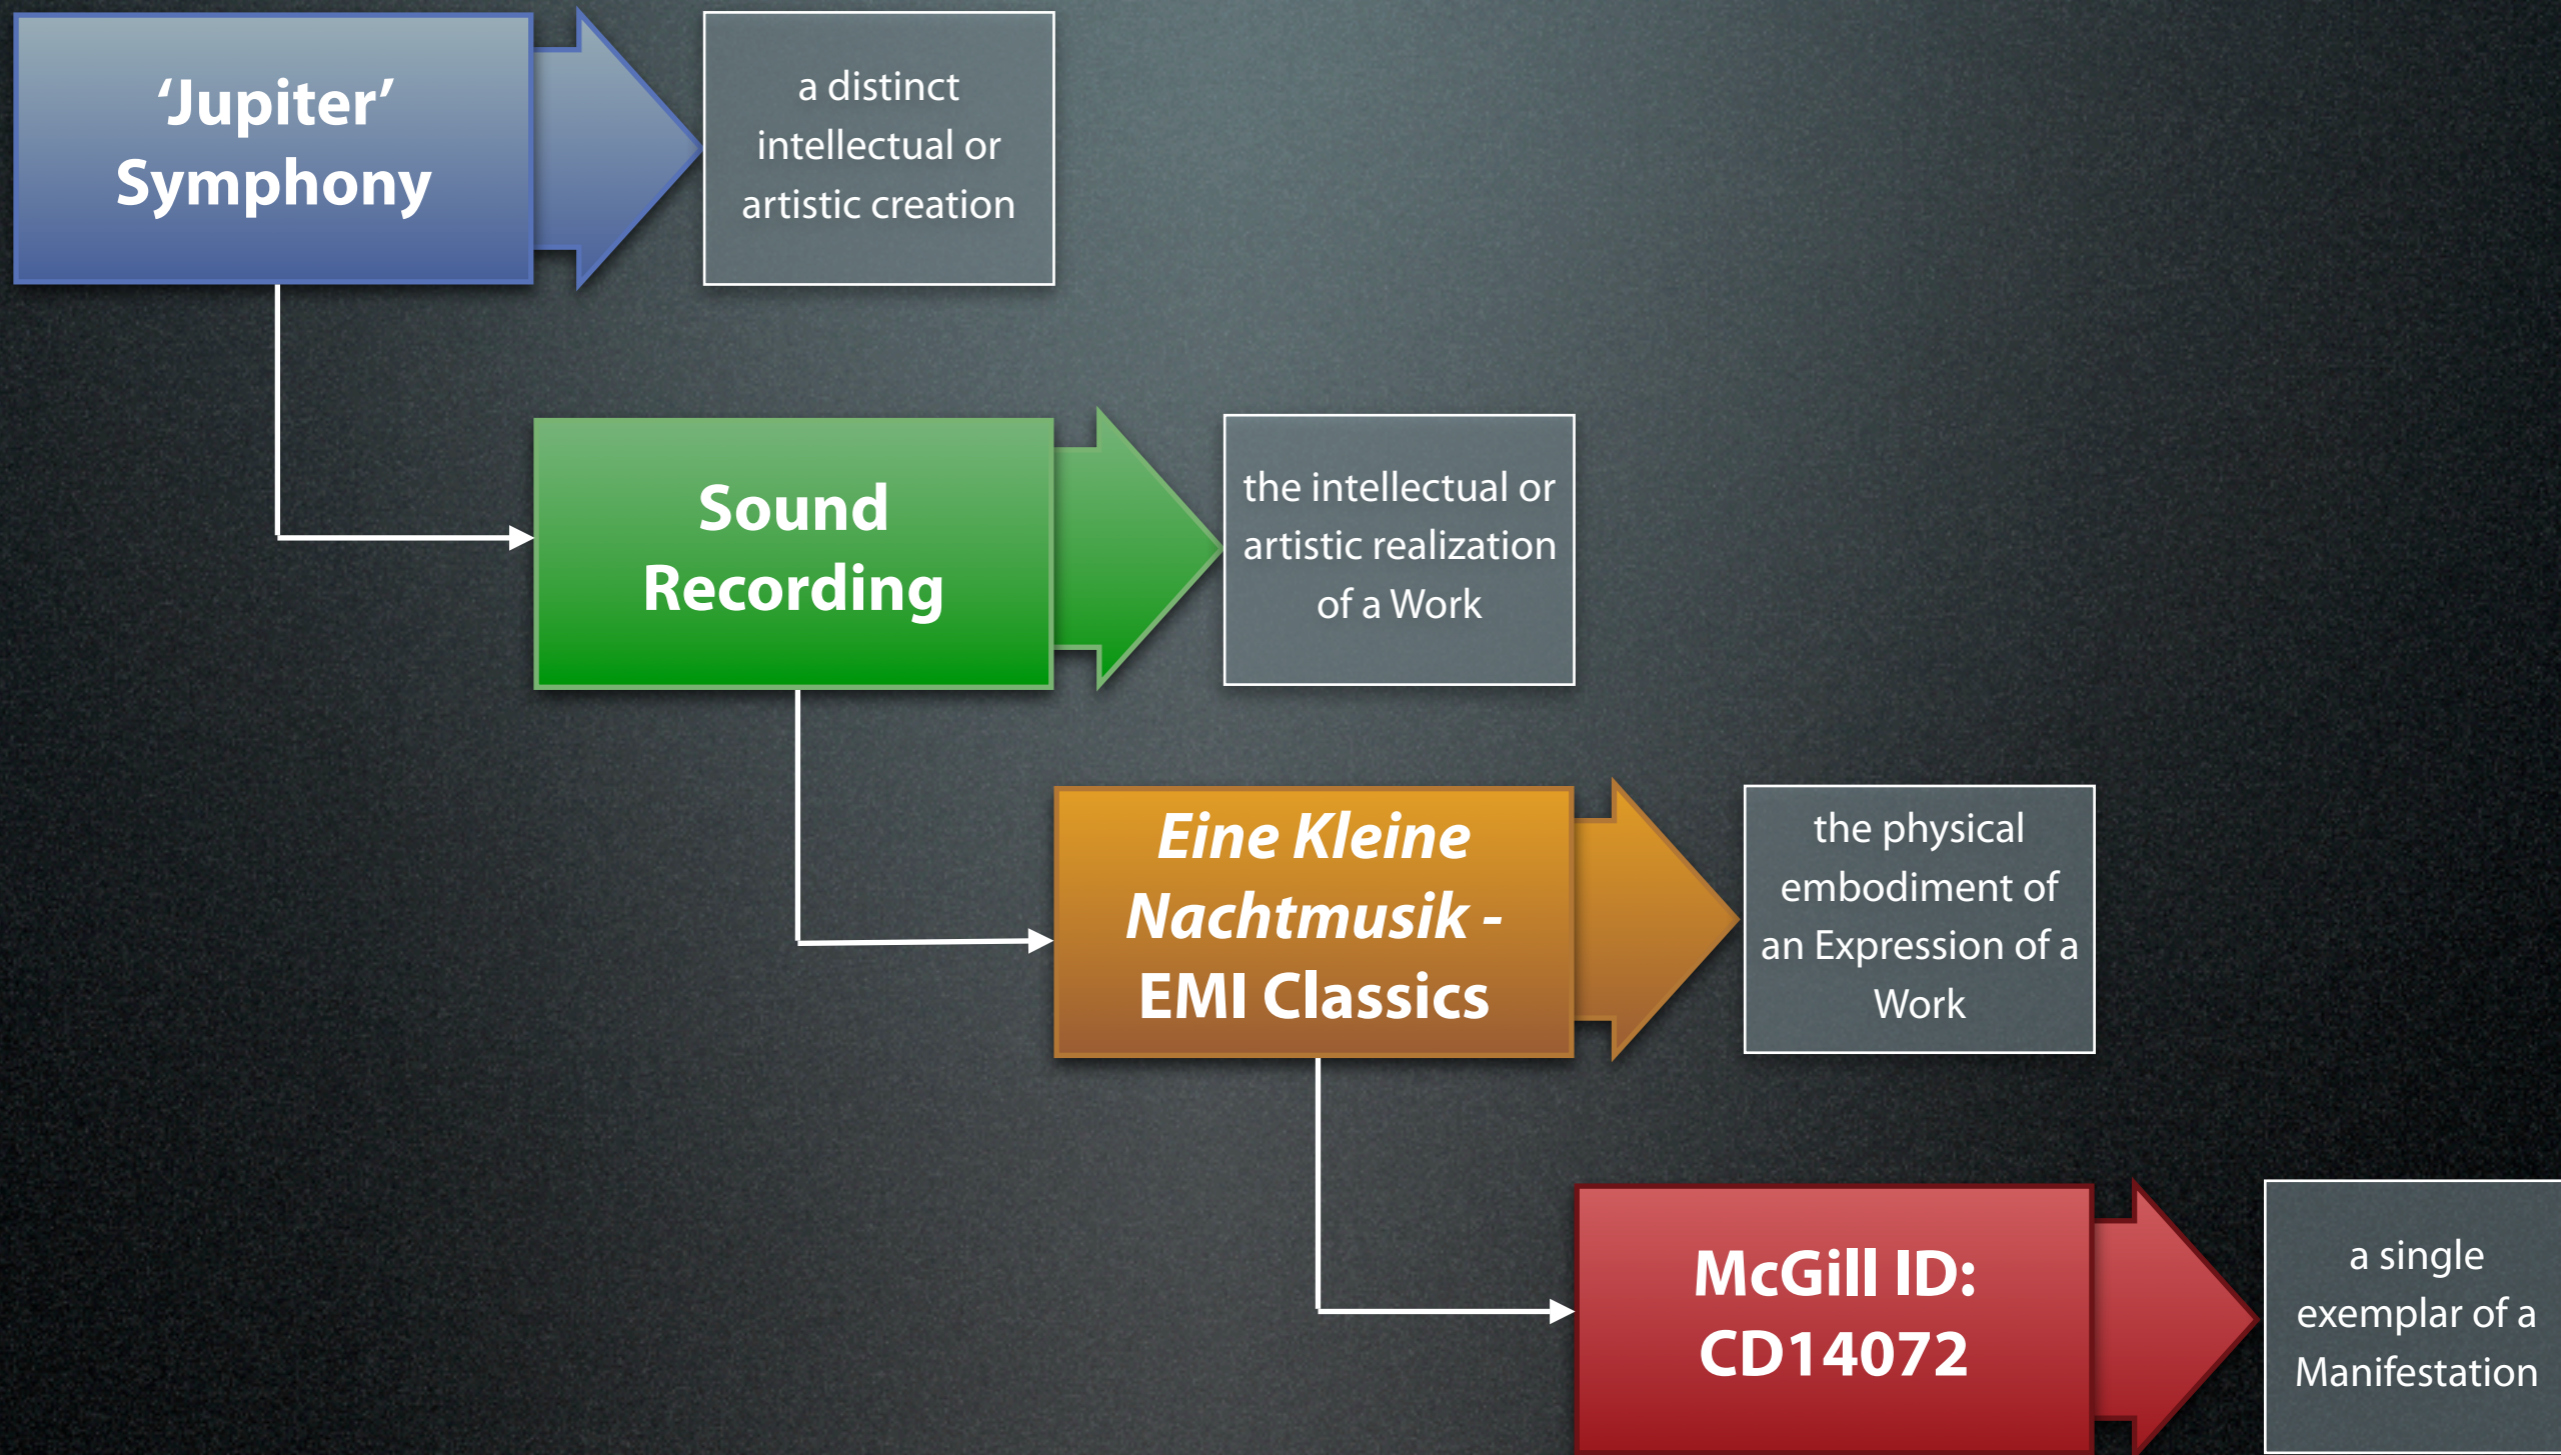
‘Jupiter’ Symphony

a distinct intellectual or artistic creation

Sound Recording

the intellectual or artistic realization of a Work

*Eine Kleine Nachtmusik* - EMI Classics

the physical embodiment of an Expression of a Work

McGill ID: CD14072

a single exemplar of a Manifestation